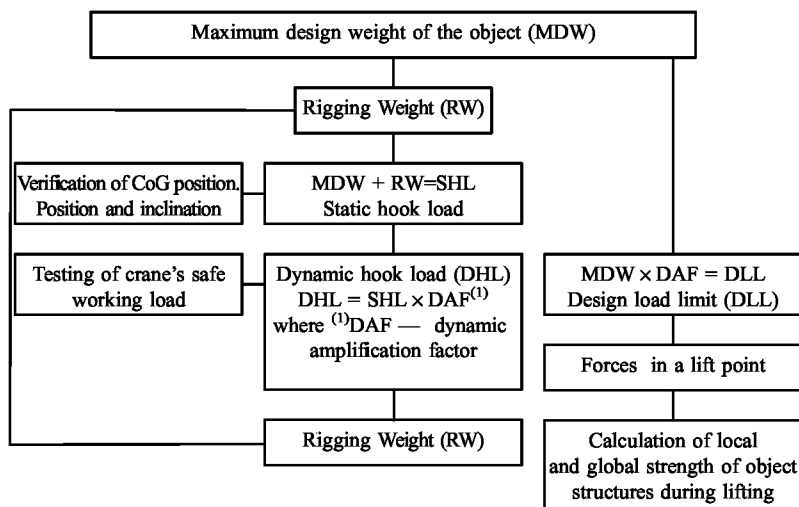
Maximum design weight of the object (MDW)

Rigging Weight (RW)

Verification of CoG position. Position and inclination

MDW + RW=SHL
Static hook load

Testing of crane's safe working load

Dynamic hook load (DHL)
DHL = SHL $\times$ DAF$^{(1)}$
where $^{(1)}$DAF — dynamic amplification factor

Rigging Weight (RW)

MDW $\times$ DAF = DLL
Design load limit (DLL)

Forces in a lift point

Calculation of local and global strength of object structures during lifting